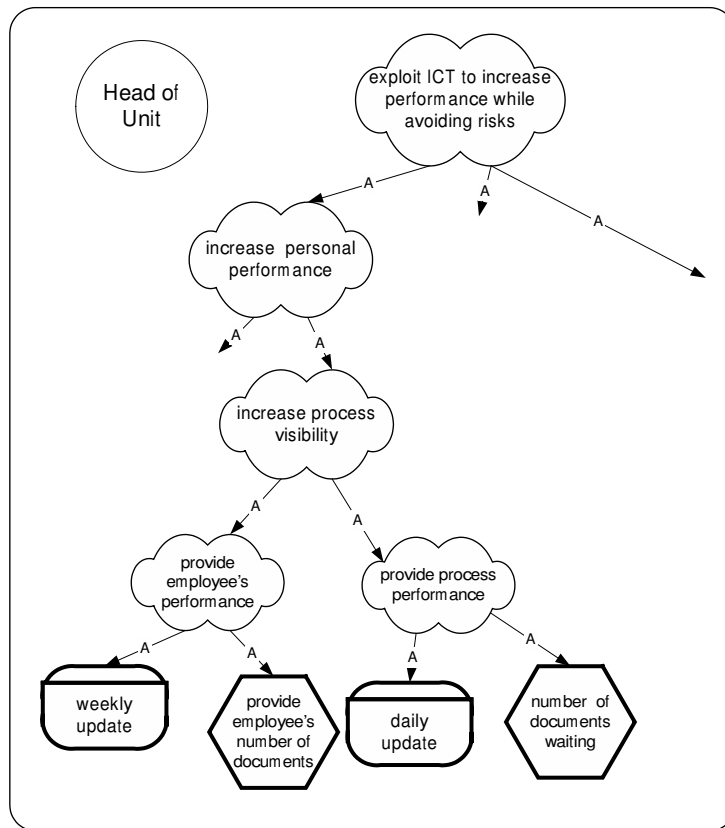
Head of Unit

exploit ICT to increase performance while avoiding risks

A

A

A

increase personal performance

A

A

increase process visibility

A

A

provide employee's performance

provide process performance

A

A

A

A

weekly update

provide employee's number of documents

daily update

number of documents waiting